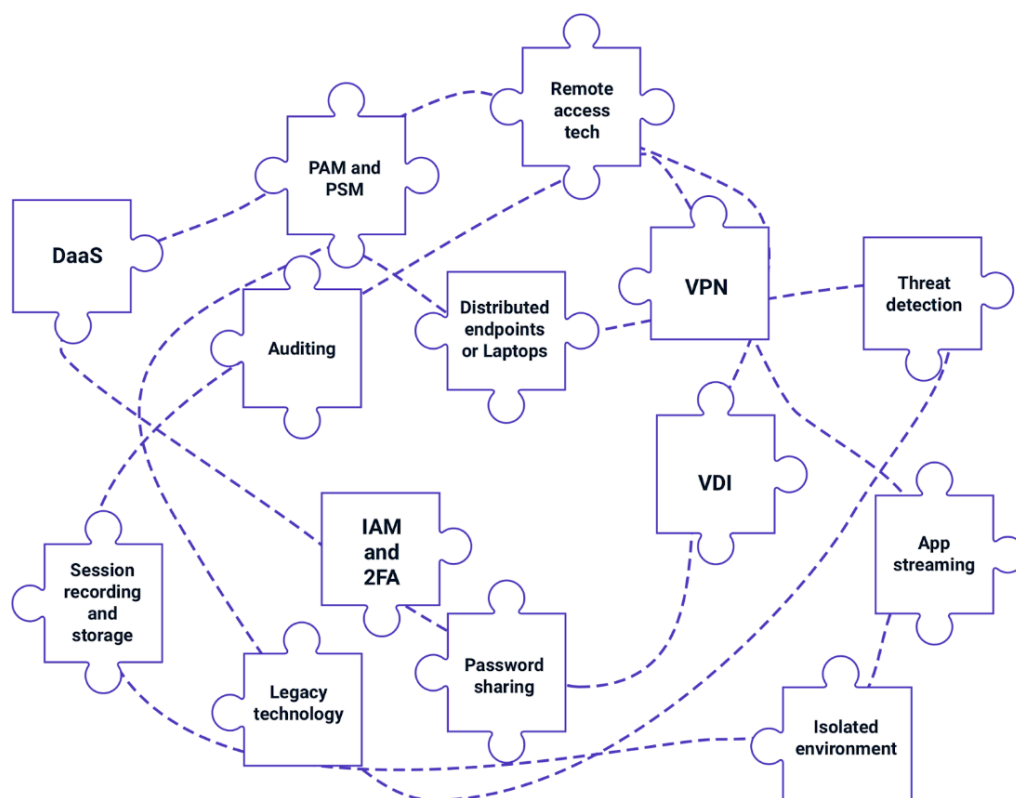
Remote access tech

PAM and PSM

DaaS

Auditing

Distributed endpoints or Laptops

VPN

Threat detection

VDI

IAM and 2FA

App streaming

Session recording and storage

Password sharing

Legacy technology

Isolated environment